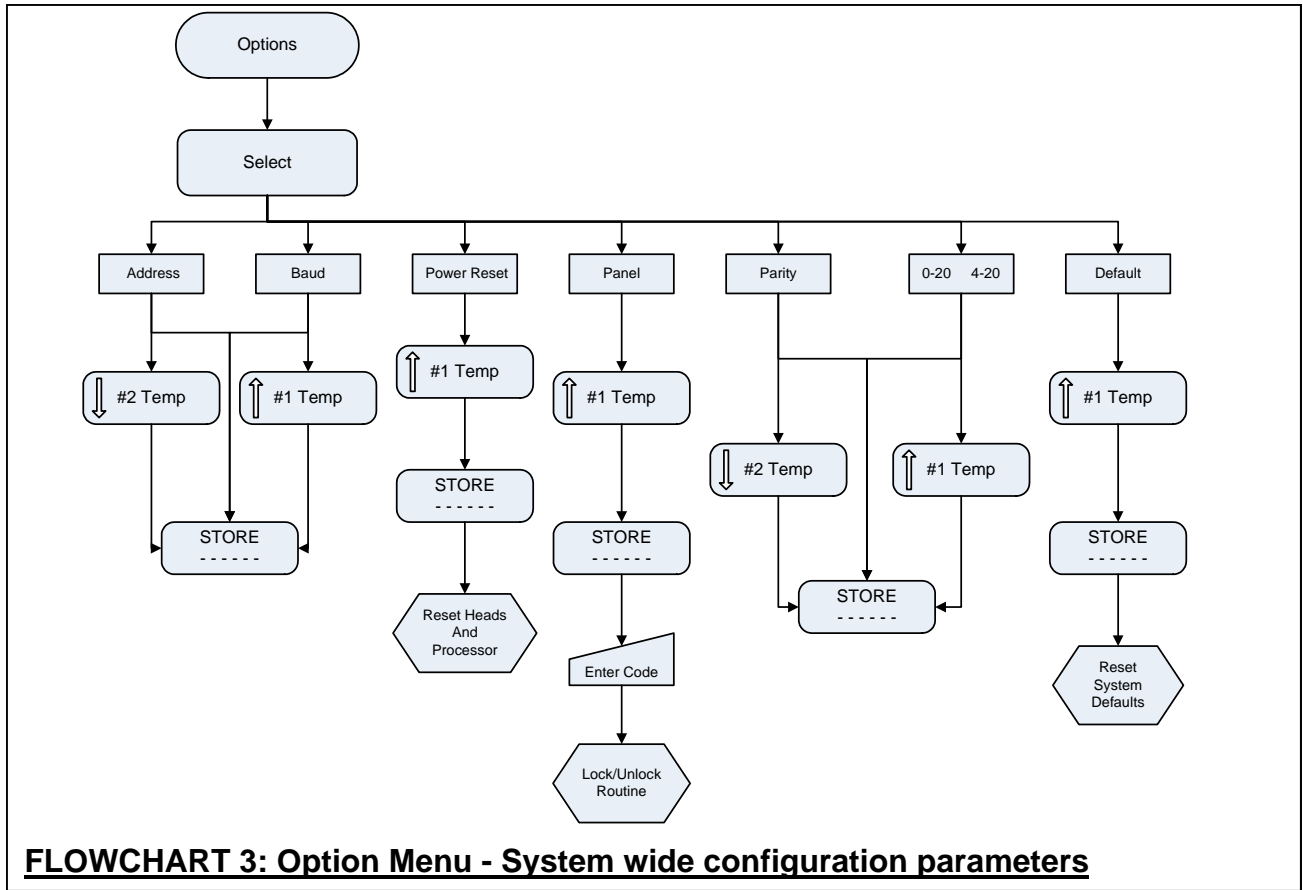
Options

Select

Address

Baud

Power Reset

Panel

Parity

0-20 4-20

Default

#2 Temp

#1 Temp

#1 Temp

#1 Temp

#2 Temp

#1 Temp

#1 Temp

STORE
- - - - - -

STORE
- - - - - -

STORE
- - - - - -

STORE
- - - - - -

STORE
- - - - - -

Reset Heads And Processor

Enter Code

Lock/Unlock Routine

Reset System Defaults

FLOWCHART 3: Option Menu - System wide configuration parameters